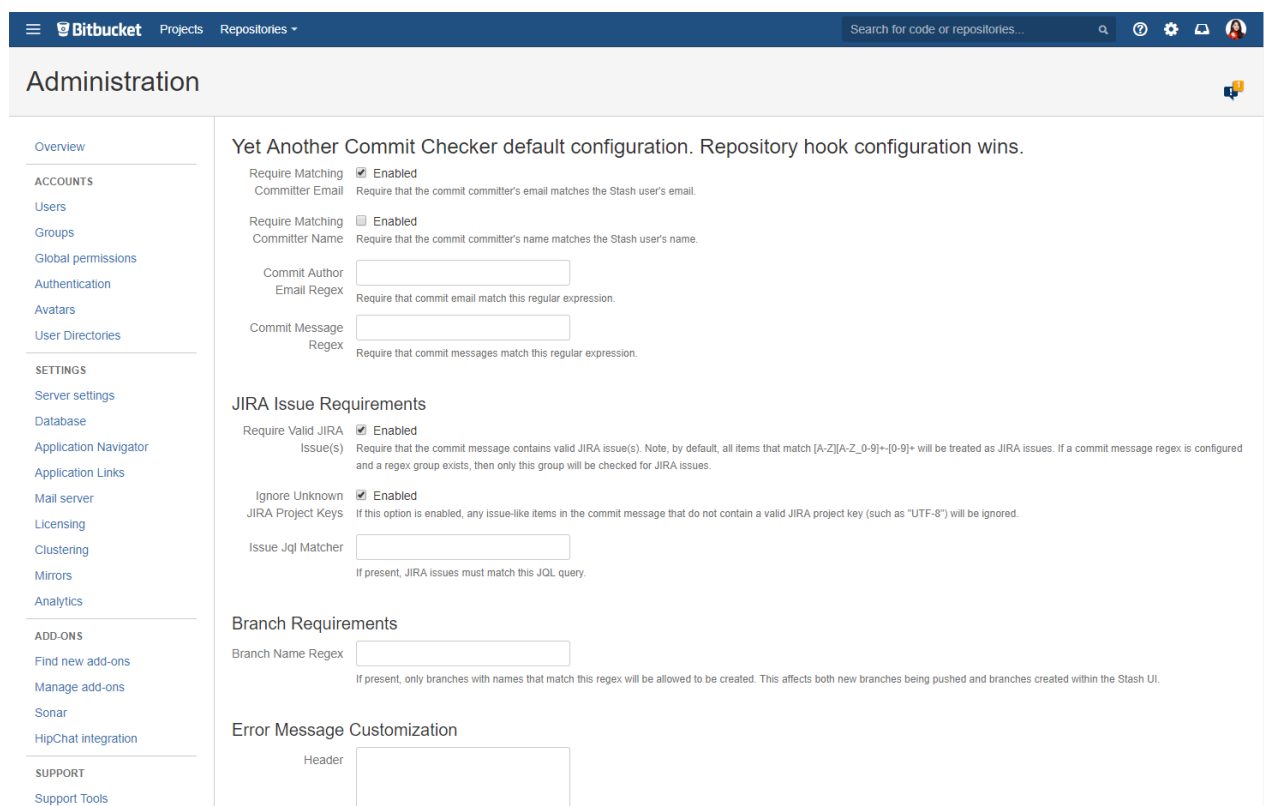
Bitbucket Projects Repositories

Search for code or repositories...

Administration

1

Overview

ACCOUNTS

Users

Groups

Global permissions

Authentication

Avatars

User Directories

SETTINGS

Server settings

Database

Application Navigator

Application Links

Mail server

Licensing

Clustering

Mirrors

Analytics

ADD-ONS

Find new add-ons

Manage add-ons

Sonar

HipChat integration

SUPPORT

Support Tools

Yet Another Commit Checker default configuration. Repository hook configuration wins.

Require Matching Committer Email Enabled
Require that the commit committer's email matches the Stash user's email.

Require Matching Committer Name Enabled
Require that the commit committer's name matches the Stash user's name.

Commit Author Email Regex
Require that commit email match this regular expression.

Commit Message Regex
Require that commit messages match this regular expression.

JIRA Issue Requirements

Require Valid JIRA Issue(s) Enabled
Require that the commit message contains valid JIRA issue(s). Note, by default, all items that match [A-Z][A-Z_0-9]+-[0-9]+ will be treated as JIRA issues. If a commit message regex is configured and a regex group exists, then only this group will be checked for JIRA issues.

Ignore Unknown JIRA Project Keys Enabled
If this option is enabled, any issue-like items in the commit message that do not contain a valid JIRA project key (such as "UTF-8") will be ignored.

Issue Jql Matcher
If present, JIRA issues must match this JQL query.

Branch Requirements

Branch Name Regex
If present, only branches with names that match this regex will be allowed to be created. This affects both new branches being pushed and branches created within the Stash UI.

Error Message Customization

Header